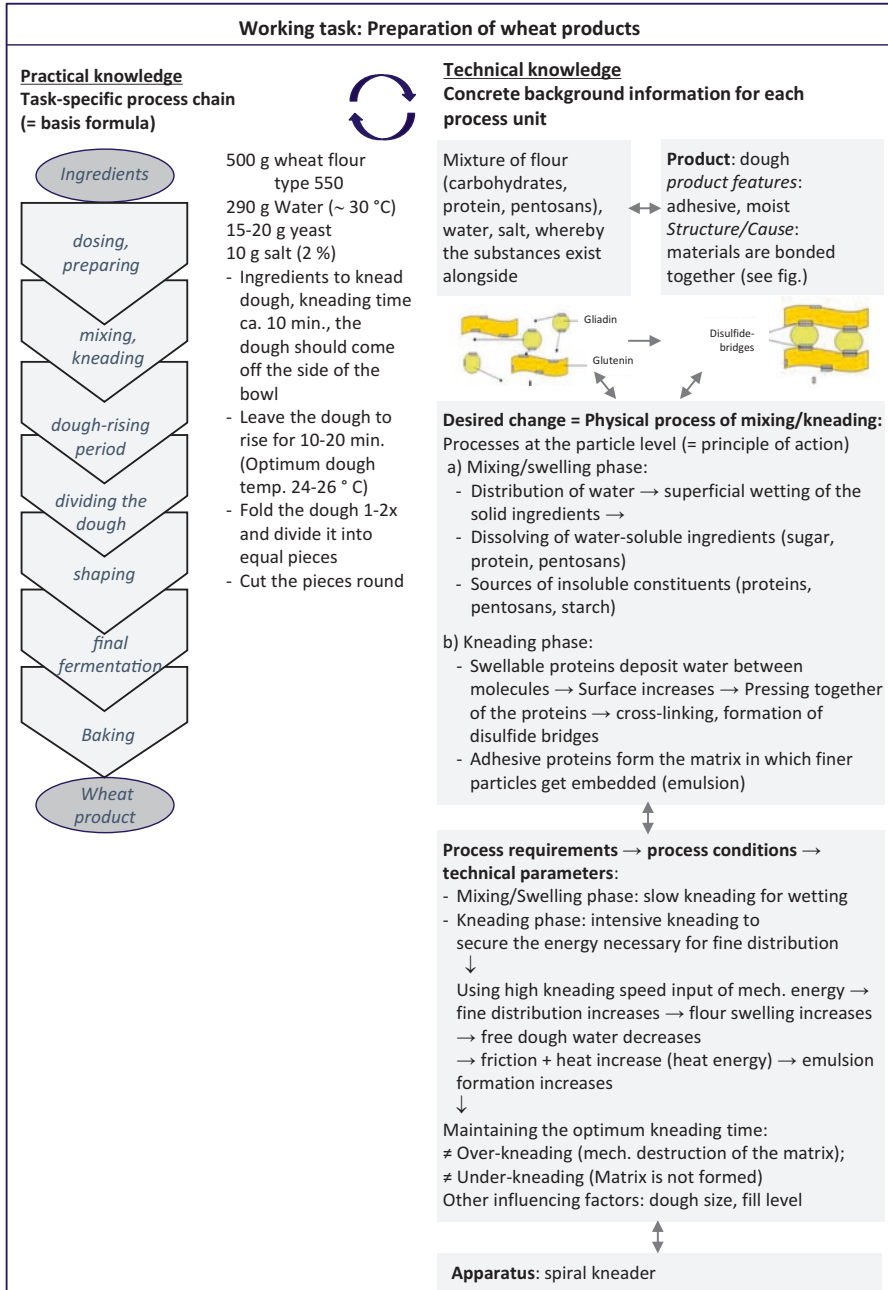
**Working task: Preparation of wheat products**

**Practical knowledge**
**Task-specific process chain (= basis formula)**

Ingredients

dosing, preparing

mixing, kneading

dough-rising period

dividing the dough

shaping

final fermentation

Baking

Wheat product

500 g wheat flour type 550
290 g Water (~ 30 °C)
15-20 g yeast
10 g salt (2 %)
- Ingredients to knead dough, kneading time ca. 10 min., the dough should come off the side of the bowl
- Leave the dough to rise for 10-20 min. (Optimum dough temp. 24-26 ° C)
- Fold the dough 1-2x and divide it into equal pieces
- Cut the pieces round

**Technical knowledge**
**Concrete background information for each process unit**

Mixture of flour (carbohydrates, protein, pentosans), water, salt, whereby the substances exist alongside

**Product**: dough
*product features*: adhesive, moist
*Structure/Cause*: materials are bonded together (see fig.)

Gliadin
Glutenin
Disulfide-bridges

**Desired change = Physical process of mixing/kneading:**
Processes at the particle level (= principle of action)
a) Mixing/swelling phase:
- Distribution of water → superficial wetting of the solid ingredients →
- Dissolving of water-soluble ingredients (sugar, protein, pentosans)
- Sources of insoluble constituents (proteins, pentosans, starch)

b) Kneading phase:
- Swellable proteins deposit water between molecules → Surface increases → Pressing together of the proteins → cross-linking, formation of disulfide bridges
- Adhesive proteins form the matrix in which finer particles get embedded (emulsion)

**Process requirements → process conditions → technical parameters**:
- Mixing/Swelling phase: slow kneading for wetting
- Kneading phase: intensive kneading to secure the energy necessary for fine distribution
↓
Using high kneading speed input of mech. energy → fine distribution increases → flour swelling increases → free dough water decreases
→ friction + heat increase (heat energy) → emulsion formation increases
↓
Maintaining the optimum kneading time:
≠ Over-kneading (mech. destruction of the matrix);
≠ Under-kneading (Matrix is not formed)
Other influencing factors: dough size, fill level

**Apparatus**: spiral kneader